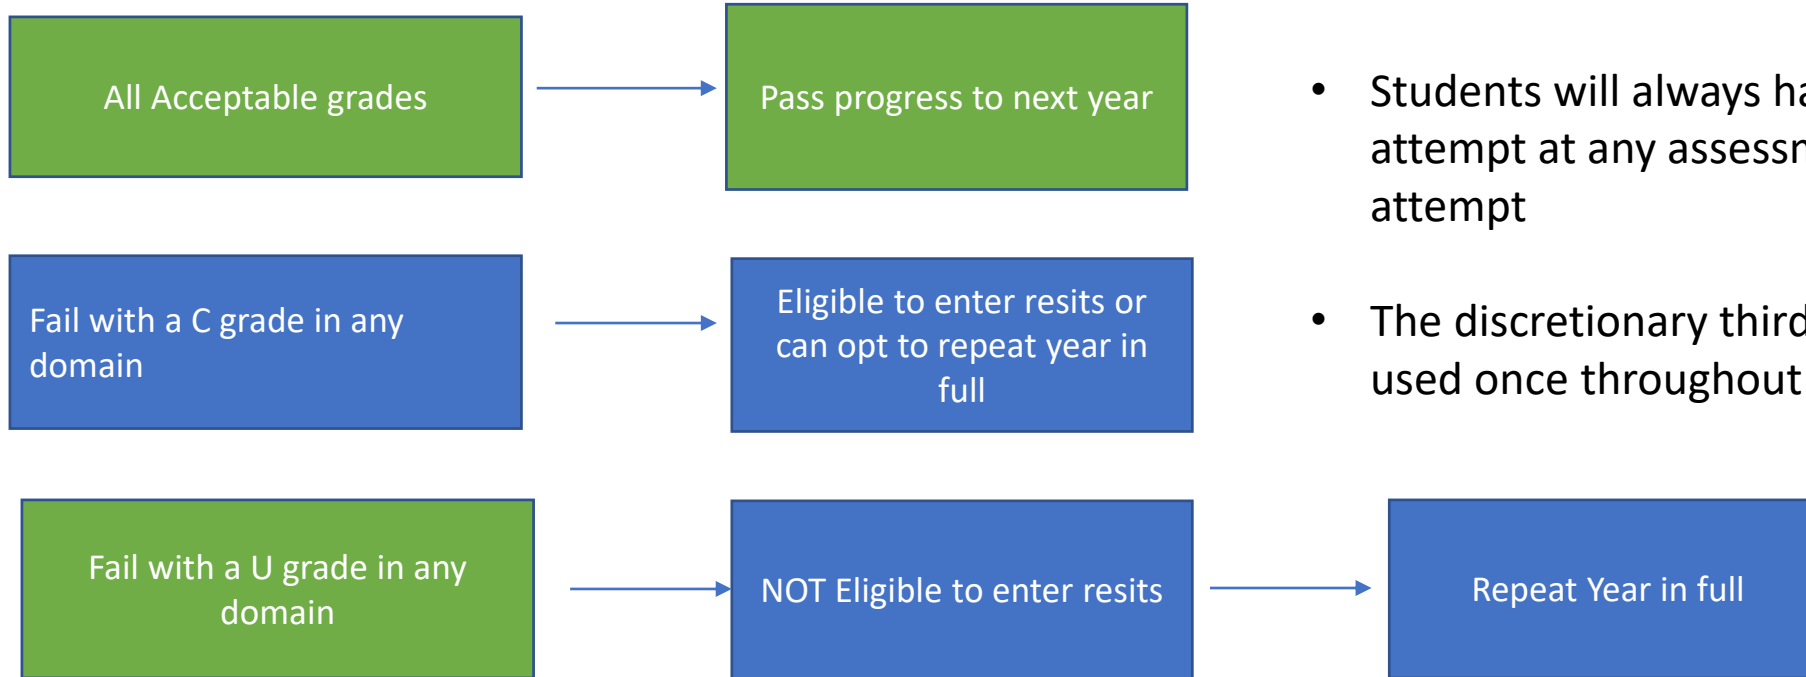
All Acceptable grades

Pass progress to next year

Fail with a C grade in any domain

Eligible to enter resits or can opt to repeat year in full

Fail with a U grade in any domain

NOT Eligible to enter resits

Repeat Year in full

• Students will always ha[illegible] attempt at any assessr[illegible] attempt

• The discretionary third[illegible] used once throughout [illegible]